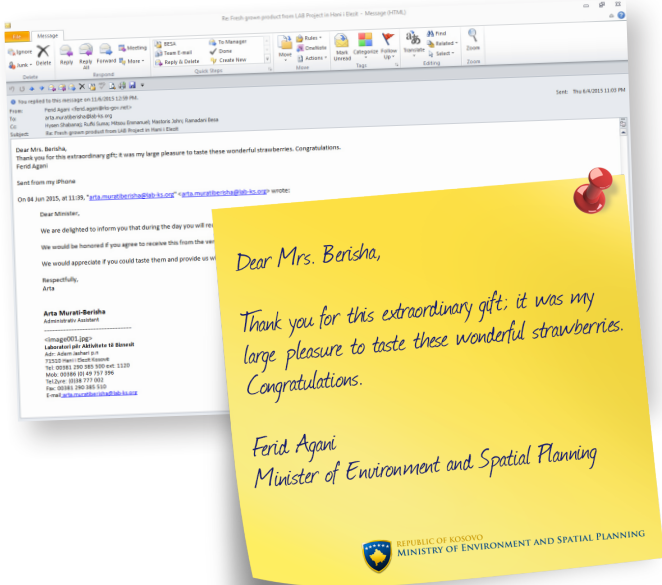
Re: Fresh grown product from LAB Project in Hani i Elezit - Message (HTML)

File Message

Ignore Delete Junk Reply Reply All Forward Meeting More

Delete Respond

BESA Team E-mail Reply & Delete To Manager Done Create New

Quick Steps

Move Rules OneNote Actions

Move

Mark Unread Categorize Follow Up

Tags

Translate Find Related Select

Editing

Zoom

Zoom

You replied to this message on 11/6/2015 12:59 PM.

From: Ferid Agani
To: arta.muratiberisha@lab-ks.org
Cc: Hysen Shabanaj; Ruffo Suma; Mitsou Emmanuel; Mastora Jahn; Ramadani Besa
Subject: Re: Fresh grown product from LAB Project in Hani i Elezit

Sent: Thu 6/4/2015 11:03 PM

Dear Mrs. Berisha,
Thank you for this extraordinary gift; it was my large pleasure to taste these wonderful strawberries. Congratulations.
Ferid Agani

Sent from my iPhone

On 04 Jun 2015, at 11:39, "arta.muratiberisha@lab-ks.org" <arta.muratiberisha@lab-ks.org> wrote:

Dear Minister,

We are delighted to inform you that during the day you will rec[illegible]

We would be honored if you agree to receive this from the ver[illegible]

We would appreciate if you could taste them and provide us wi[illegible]

Respectfully,
Arta

Arta Murati-Berisha
Administrative Assistant

<image001.jpg>
Laboratori për Aktivitete të Biznesit
Adr: Adem Jashari p.n
71510 Hani i Elezit Kosovë
Tel: 00381 290 385 500 ext. 1120
Mob: 00386 (0) 49 757 396
Tel2ure: 0038 777 002
Fax: 00381 290 385 510
E-mail: arta.muratiberisha@lab-ks.org

Dear Mrs. Berisha,

Thank you for this extraordinary gift; it was my large pleasure to taste these wonderful strawberries. Congratulations.

Ferid Agani
Minister of Environment and Spatial Planning

REPUBLIC OF KOSOVO
MINISTRY OF ENVIRONMENT AND SPATIAL PLANNING